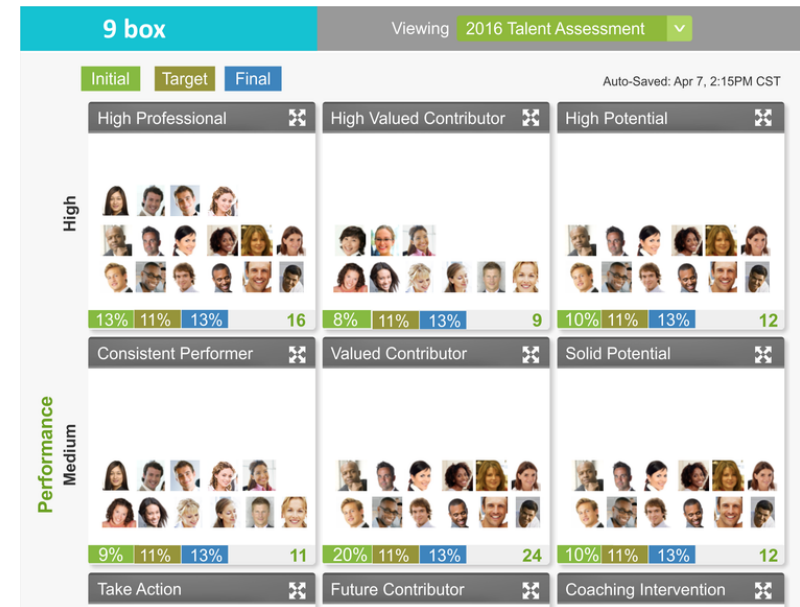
9 box

Viewing 2016 Talent Assessment

Initial Target Final

Auto-Saved: Apr 7, 2:15PM CST

High Professional

13% 11% 13% 16

High Valued Contributor

8% 11% 13% 9

High Potential

10% 11% 13% 12

High

Consistent Performer

9% 11% 13% 11

Valued Contributor

20% 11% 13% 24

Solid Potential

10% 11% 13% 12

Performance Medium

Take Action

Future Contributor

Coaching Intervention